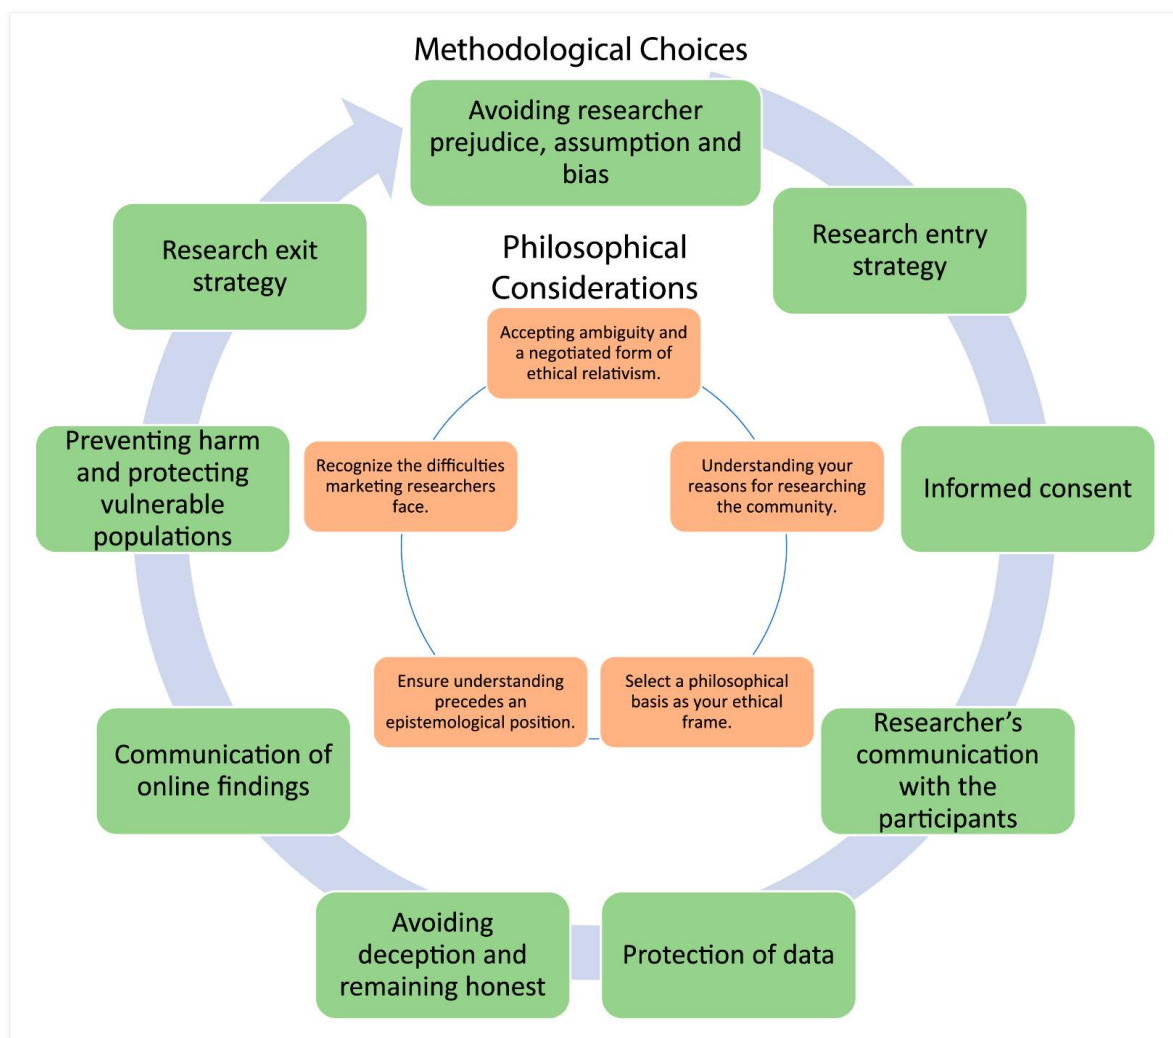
Methodological Choices

Avoiding researcher prejudice, assumption and bias

Research entry strategy

Informed consent

Researcher's communication with the participants

Protection of data

Avoiding deception and remaining honest

Communication of online findings

Preventing harm and protecting vulnerable populations

Research exit strategy

Philosophical Considerations

Accepting ambiguity and a negotiated form of ethical relativism.

Understanding your reasons for researching the community.

Select a philosophical basis as your ethical frame.

Ensure understanding precedes an epistemological position.

Recognize the difficulties marketing researchers face.